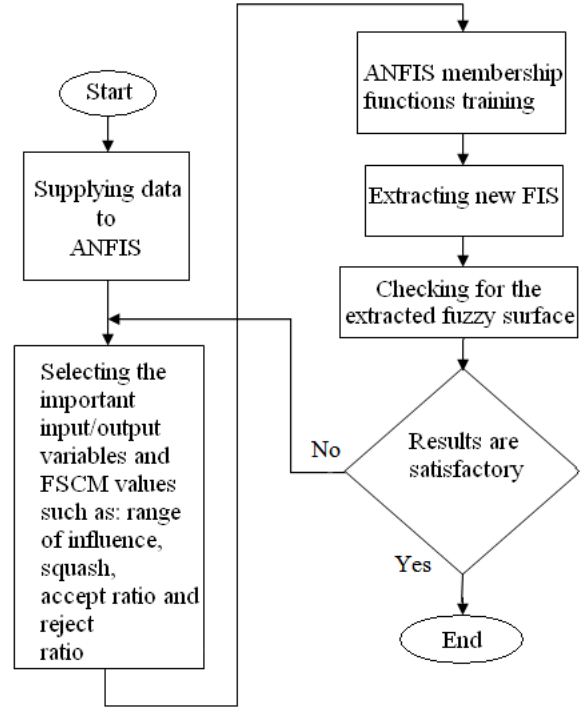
Start

Supplying data to ANFIS

Selecting the important input/output variables and FSCM values such as: range of influence, squash, accept ratio and reject ratio

ANFIS membership functions training

Extracting new FIS

Checking for the extracted fuzzy surface

Results are satisfactory

No

Yes

End